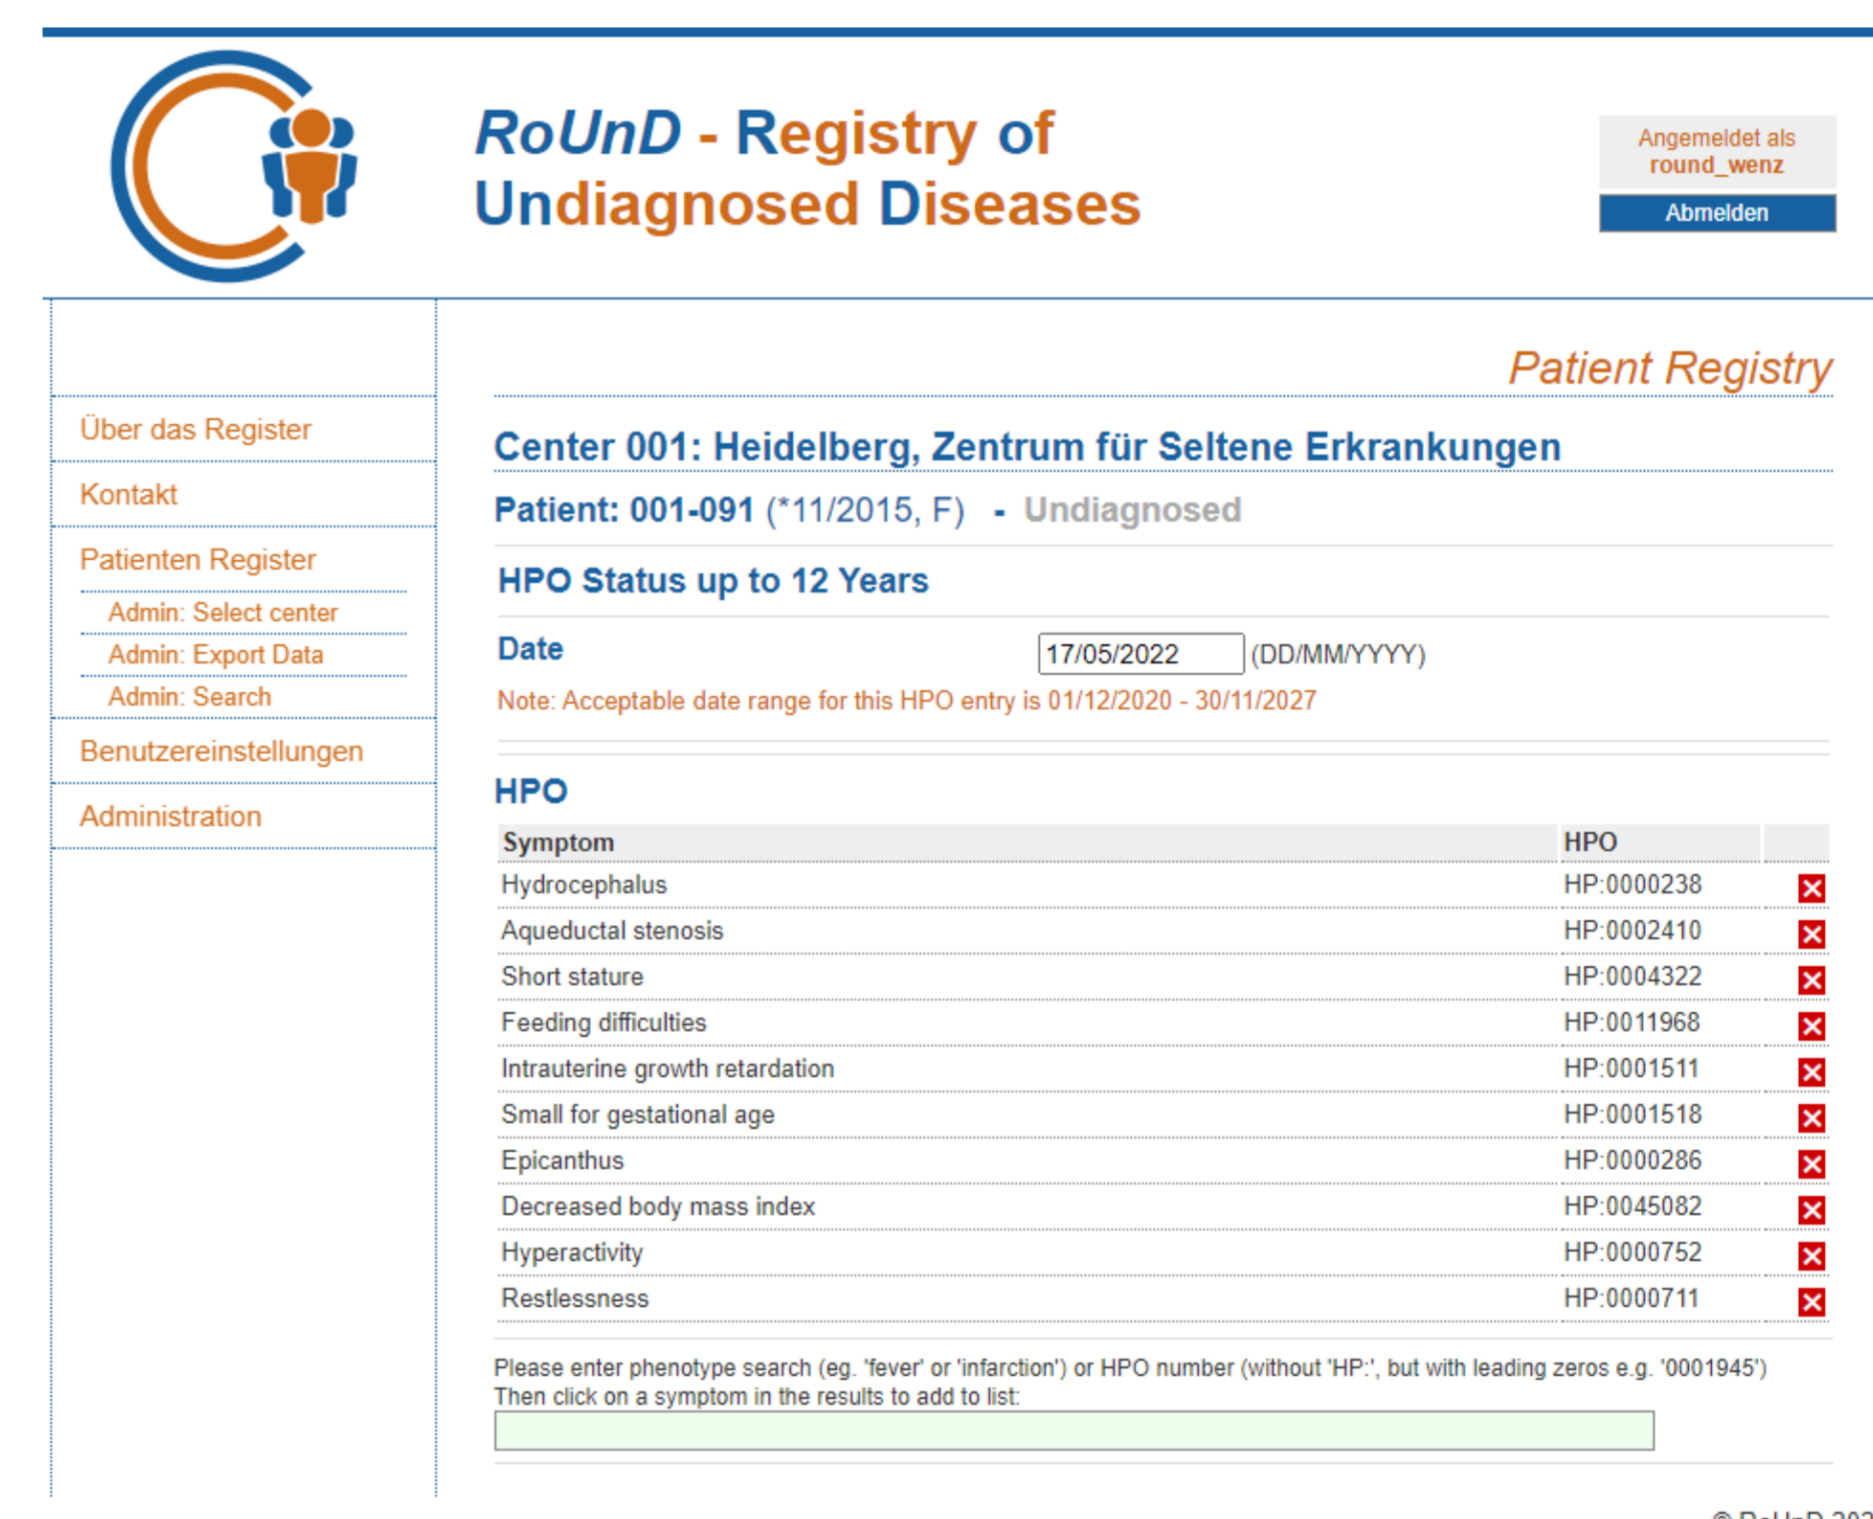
RoUnD - Registry of Undiagnosed Diseases

Angemeldet als round_wenz

Abmelden

Über das Register

Kontakt

Patienten Register

Admin: Select center

Admin: Export Data

Admin: Search

Benutzereinstellungen

Administration

Patient Registry

Center 001: Heidelberg, Zentrum für Seltene Erkrankungen

Patient: 001-091 (*11/2015, F) - Undiagnosed

HPO Status up to 12 Years

Date 17/05/2022 (DD/MM/YYYY)

Note: Acceptable date range for this HPO entry is 01/12/2020 - 30/11/2027

HPO

| Symptom | HPO | |
|---|---|---|
| Hydrocephalus | HP:0000238 | |
| Aqueductal stenosis | HP:0002410 | |
| Short stature | HP:0004322 | |
| Feeding difficulties | HP:0011968 | |
| Intrauterine growth retardation | HP:0001511 | |
| Small for gestational age | HP:0001518 | |
| Epicanthus | HP:0000286 | |
| Decreased body mass index | HP:0045082 | |
| Hyperactivity | HP:0000752 | |
| Restlessness | HP:0000711 | |

Please enter phenotype search (eg. 'fever' or 'infarction') or HPO number (without 'HP:', but with leading zeros e.g. '0001945')
Then click on a symptom in the results to add to list:

© RoUnD 20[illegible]